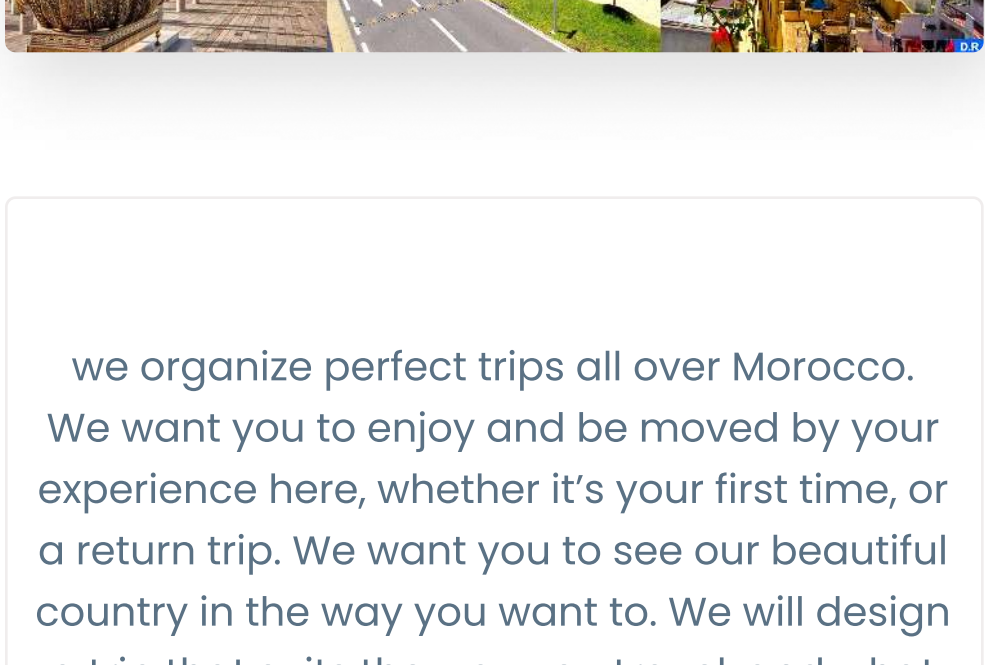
D.R

we organize perfect trips all over Morocco. We want you to enjoy and be moved by your experience here, whether it’s your first time, or a return trip. We want you to see our beautiful country in the way you want to. We will design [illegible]